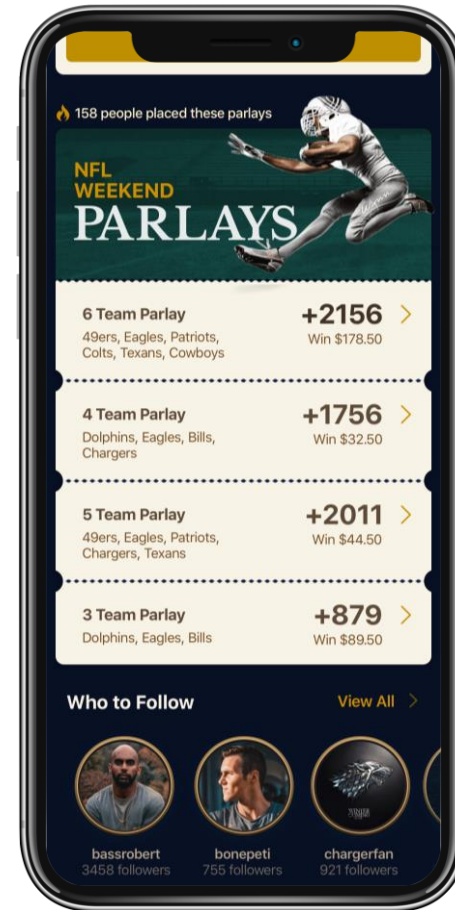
158 people placed these parlays

NFL WEEKEND
PARLAYS

6 Team Parlay
49ers, Eagles, Patriots, Colts, Texans, Cowboys
+2156
Win $178.50

4 Team Parlay
Dolphins, Eagles, Bills, Chargers
+1756
Win $32.50

5 Team Parlay
49ers, Eagles, Patriots, Chargers, Texans
+2011
Win $44.50

3 Team Parlay
Dolphins, Eagles, Bills
+879
Win $89.50

Who to Follow
View All

bassrobert
3458 followers

bonepeti
755 followers

chargerfan
921 followers